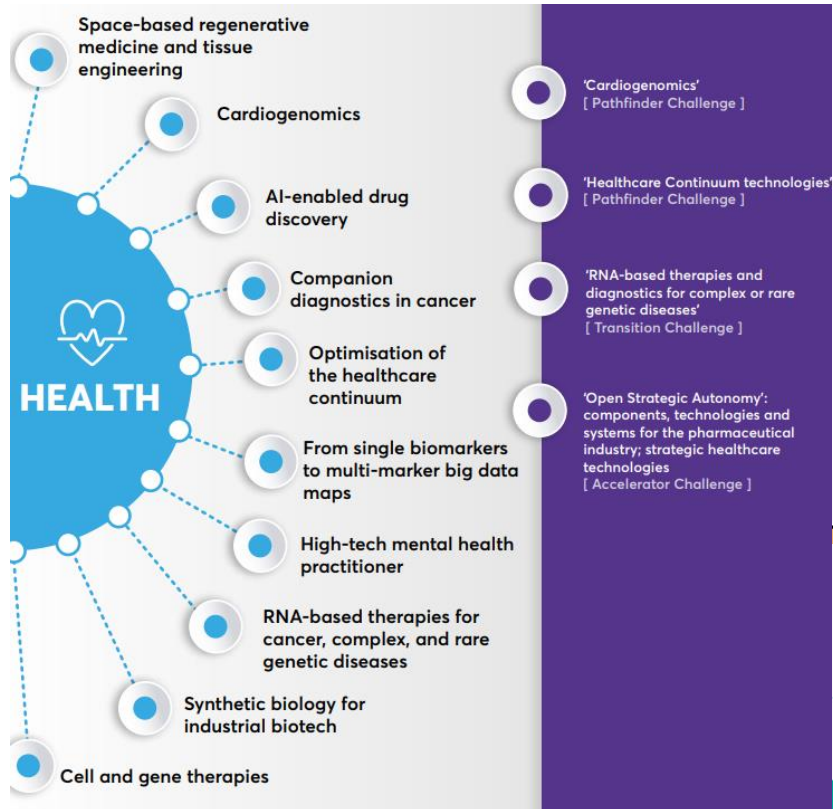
Space-based regenerative medicine and tissue engineering

Cardiogenomics

AI-enabled drug discovery

Companion diagnostics in cancer

Optimisation of the healthcare continuum

From single biomarkers to multi-marker big data maps

High-tech mental health practitioner

RNA-based therapies for cancer, complex, and rare genetic diseases

Synthetic biology for industrial biotech

Cell and gene therapies

HEALTH

'Cardiogenomics'
[ Pathfinder Challenge ]

'Healthcare Continuum technologies'
[ Pathfinder Challenge ]

'RNA-based therapies and diagnostics for complex or rare genetic diseases'
[ Transition Challenge ]

'Open Strategic Autonomy': components, technologies and systems for the pharmaceutical industry; strategic healthcare technologies
[ Accelerator Challenge ]